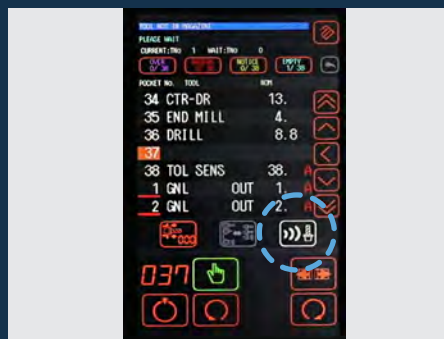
TOOL NOT IN MAGAZINE
PLEASE WAIT
CURRENT:TNO 1 WAIT:TNO 0
OVER 0/ 36
NOTICE 0/ 36
EMPTY 1/ 36
POCKET NO. TOOL NOM
34 CTR-DR 13.
35 END MILL 4.
36 DRILL 8.8
37
38 TOL SENS 38. A
1 GNL OUT 1. A
2 GNL OUT 2. A
037